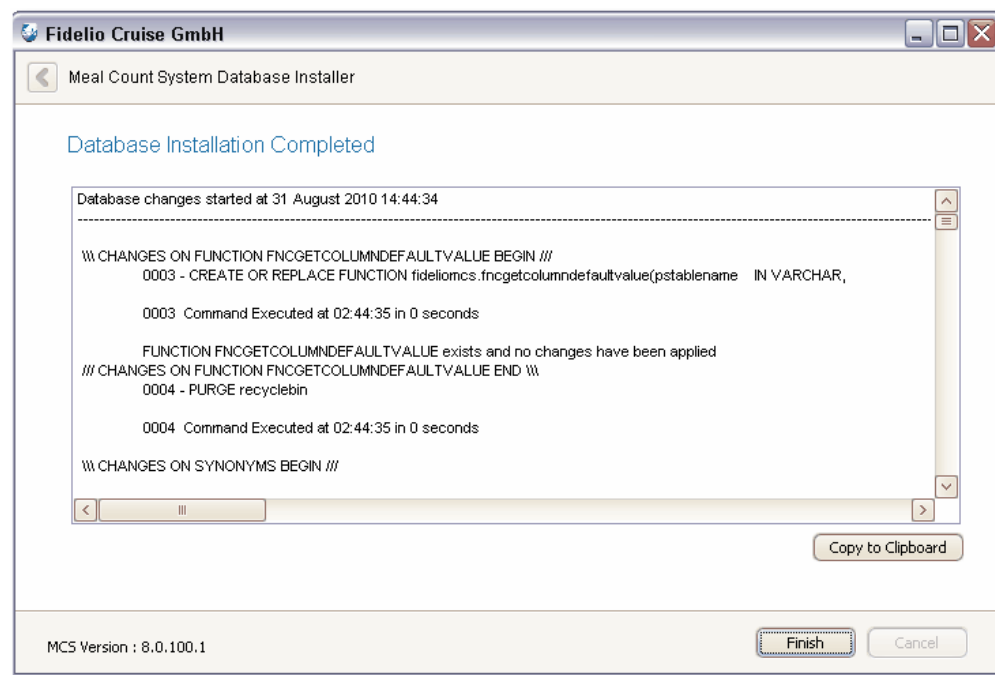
Fidelio Cruise GmbH

Meal Count System Database Installer

Database Installation Completed

Database changes started at 31 August 2010 14:44:34

\\\ CHANGES ON FUNCTION FNCGETCOLUMNDEFAULTVALUE BEGIN ///
0003 - CREATE OR REPLACE FUNCTION fideliomcs.fncgetcolumndefaultvalue(pstablename IN VARCHAR,

0003 Command Executed at 02:44:35 in 0 seconds

FUNCTION FNCGETCOLUMNDEFAULTVALUE exists and no changes have been applied
/// CHANGES ON FUNCTION FNCGETCOLUMNDEFAULTVALUE END \\\
0004 - PURGE recyclebin

0004 Command Executed at 02:44:35 in 0 seconds

\\\ CHANGES ON SYNONYMS BEGIN ///

Copy to Clipboard

MCS Version : 8.0.100.1

Finish

Cancel